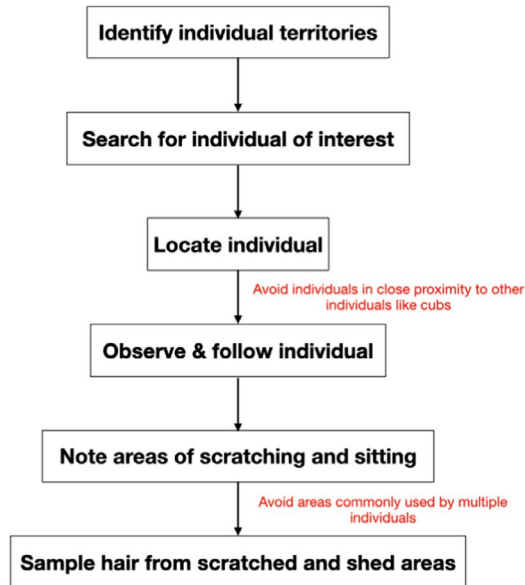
Identify individual territories

Search for individual of interest

Locate individual

Avoid individuals in close proximity to other individuals like cubs

Observe & follow individual

Note areas of scratching and sitting

Avoid areas commonly used by multiple individuals

Sample hair from scratched and shed areas